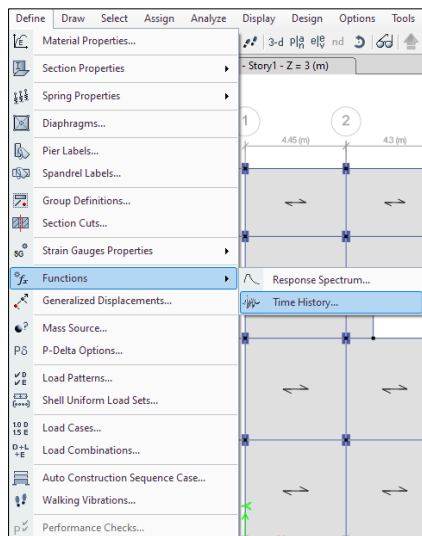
Define Draw Select Assign Analyze Display Design Options Tools

3-d Plan elev nd

- Story1 - Z = 3 (m)

1 2

4.45 (m) 4.3 (m)

Material Properties...
Section Properties
Spring Properties
Diaphragms...
Pier Labels...
Spandrel Labels...
Group Definitions...
Section Cuts...
Strain Gauges Properties
Functions
Generalized Displacements...
Mass Source...
P-Delta Options...
Load Patterns...
Shell Uniform Load Sets...
Load Cases...
Load Combinations...
Auto Construction Sequence Case...
Walking Vibrations...
Performance Checks...

Response Spectrum...
Time History...